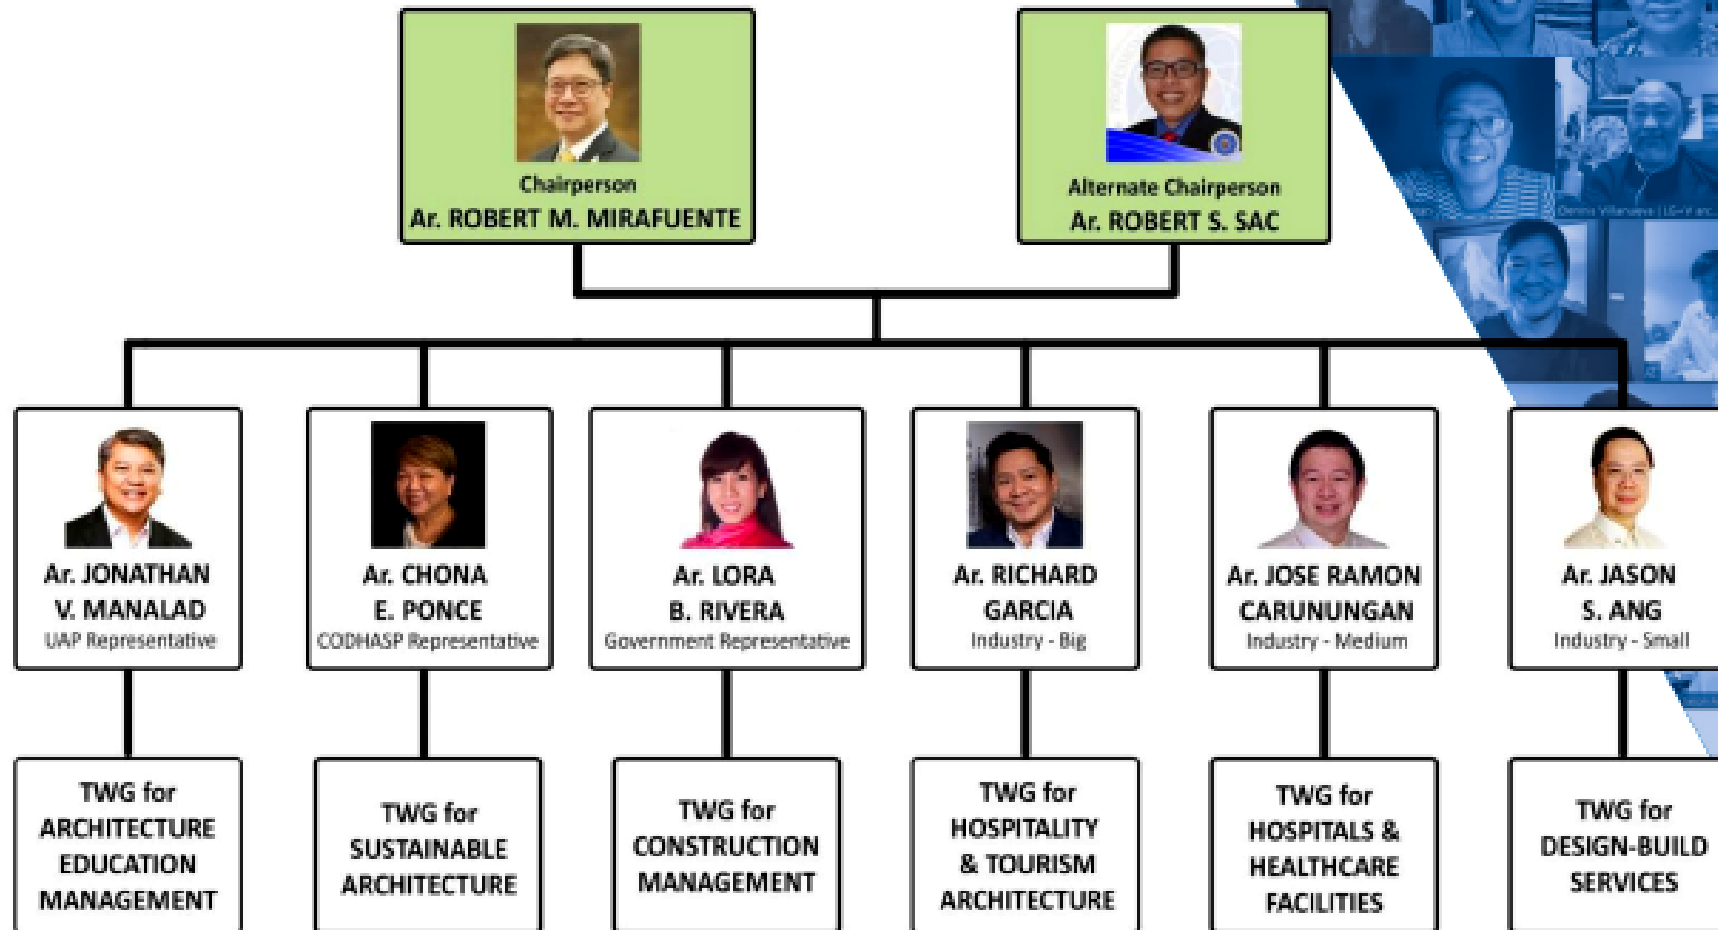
Chairperson
Ar. ROBERT M. MIRAFUENTE

Alternate Chairperson
Ar. ROBERT S. SAC

Ar. JONATHAN V. MANALAD
UAP Representative

Ar. CHONA E. PONCE
CODHASP Representative

Ar. LORA B. RIVERA
Government Representative

Ar. RICHARD GARCIA
Industry - Big

Ar. JOSE RAMON CARUNUNGAN
Industry - Medium

Ar. JASON S. ANG
Industry - Small

TWG for ARCHITECTURE EDUCATION MANAGEMENT

TWG for SUSTAINABLE ARCHITECTURE

TWG for CONSTRUCTION MANAGEMENT

TWG for HOSPITALITY & TOURISM ARCHITECTURE

TWG for HOSPITALS & HEALTHCARE FACILITIES

TWG for DESIGN-BUILD SERVICES